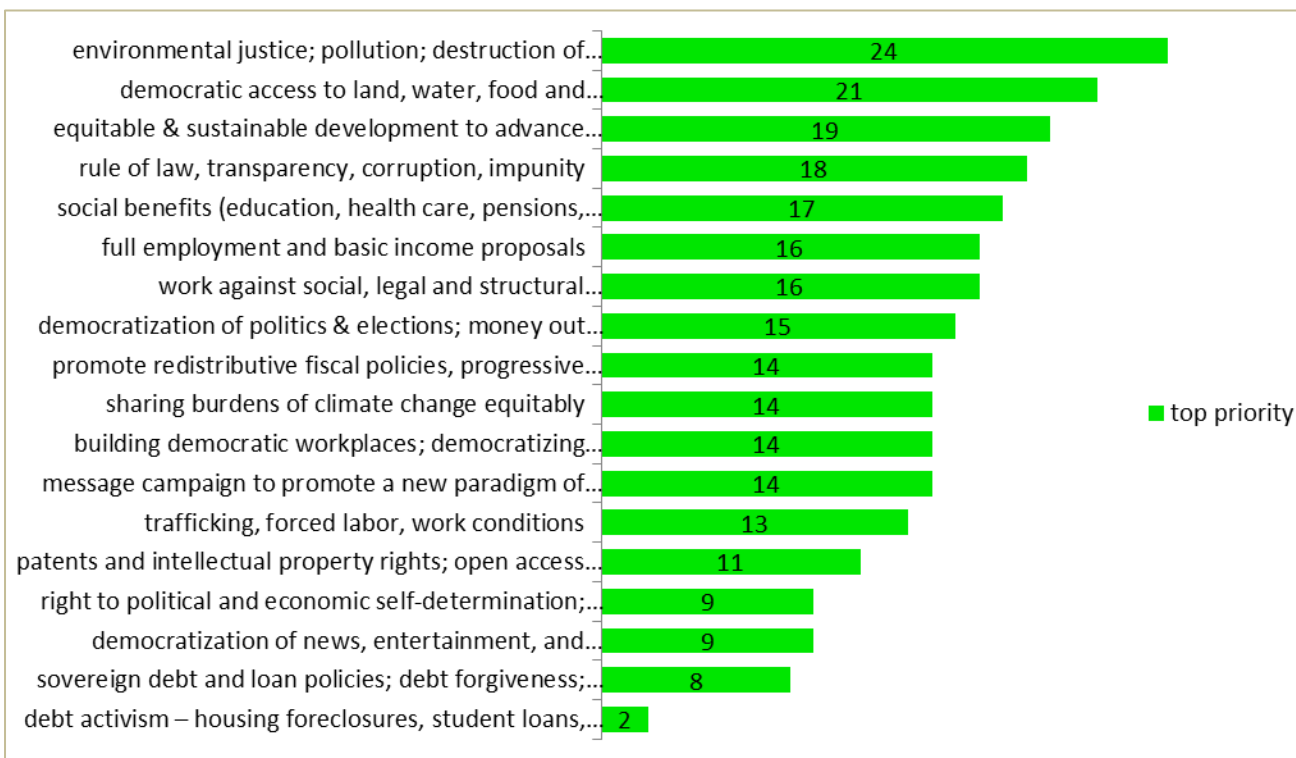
| Category | top priority |
|---|---|
| environmental justice; pollution; destruction of... | 24 |
| democratic access to land, water, food and... | 21 |
| equitable & sustainable development to advance... | 19 |
| rule of law, transparency, corruption, impunity | 18 |
| social benefits (education, health care, pensions,... | 17 |
| full employment and basic income proposals | 16 |
| work against social, legal and structural... | 16 |
| democratization of politics & elections; money out... | 15 |
| promote redistributive fiscal policies, progressive... | 14 |
| sharing burdens of climate change equitably | 14 |
| building democratic workplaces; democratizing... | 14 |
| message campaign to promote a new paradigm of... | 14 |
| trafficking, forced labor, work conditions | 13 |
| patents and intellectual property rights; open access... | 11 |
| right to political and economic self-determination;... | 9 |
| democratization of news, entertainment, and... | 9 |
| sovereign debt and loan policies; debt forgiveness;... | 8 |
| debt activism – housing foreclosures, student loans,... | 2 |

top priority